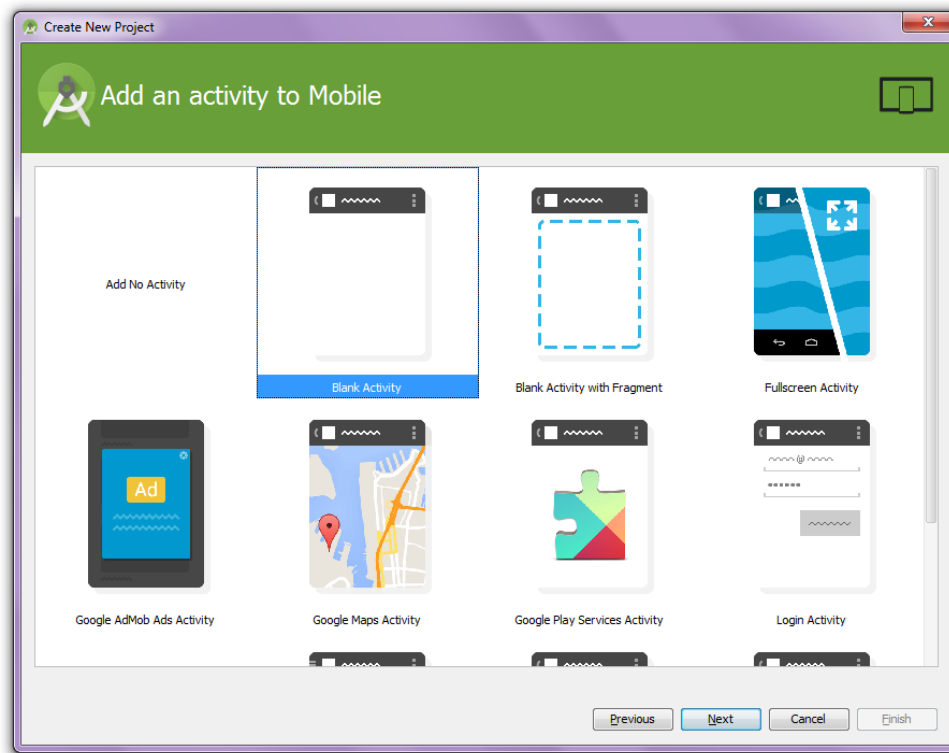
Create New Project

Add an activity to Mobile

Add No Activity

Blank Activity

Blank Activity with Fragment

Fullscreen Activity

Ad

Google AdMob Ads Activity

Google Maps Activity

Google Play Services Activity

Login Activity

Previous

Next

Cancel

Finish